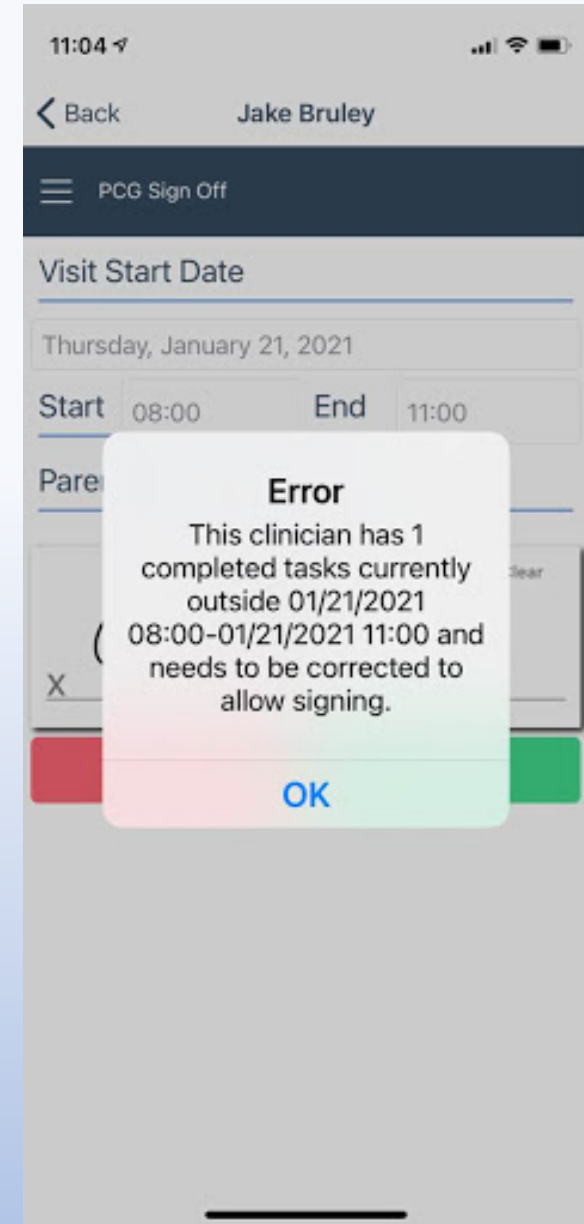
11:04

Back Jake Bruley

PCG Sign Off

Visit Start Date

Thursday, January 21, 2021

Start 08:00 End 11:00

Pare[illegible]

Clear

X

Error

This clinician has 1 completed tasks currently outside 01/21/2021 08:00-01/21/2021 11:00 and needs to be corrected to allow signing.

OK